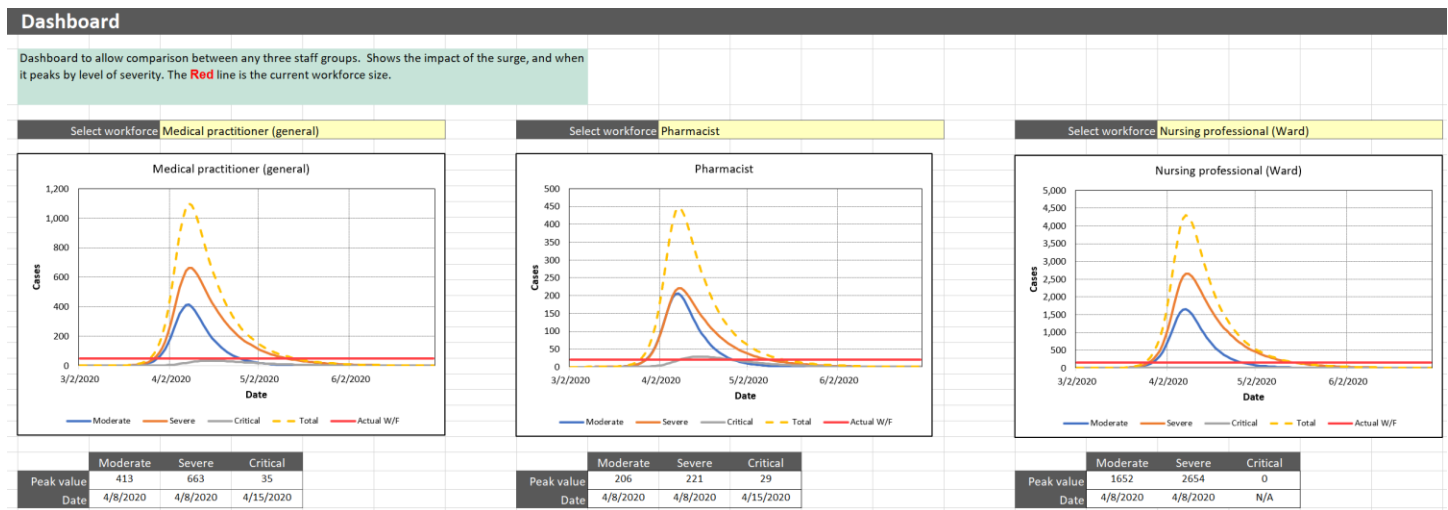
Dashboard

Dashboard to allow comparison between any three staff groups. Shows the impact of the surge, and when it peaks by level of severity. The Red line is the current workforce size.

Select workforce Medical practitioner (general)

Select workforce Pharmacist

Select workforce Nursing professional (Ward)

Medical practitioner (general)

1,200
1,000
800
600
400
200
0

Cases

3/2/2020 4/2/2020 5/2/2020 6/2/2020

Date

Moderate Severe Critical Total Actual W/F

Pharmacist

500
450
400
350
300
250
200
150
100
50
0

Cases

3/2/2020 4/2/2020 5/2/2020 6/2/2020

Date

Moderate Severe Critical Total Actual W/F

Nursing professional (Ward)

5,000
4,500
4,000
3,500
3,000
2,500
2,000
1,500
1,000
500
0

Cases

3/2/2020 4/2/2020 5/2/2020 6/2/2020

Date

Moderate Severe Critical Total Actual W/F

| | Moderate | Severe | Critical |
|---|---|---|---|
| Peak value | 413 | 663 | 35 |
| Date | 4/8/2020 | 4/8/2020 | 4/15/2020 |

| | Moderate | Severe | Critical |
|---|---|---|---|
| Peak value | 206 | 221 | 29 |
| Date | 4/8/2020 | 4/8/2020 | 4/15/2020 |

| | Moderate | Severe | Critical |
|---|---|---|---|
| Peak value | 1652 | 2654 | 0 |
| Date | 4/8/2020 | 4/8/2020 | N/A |